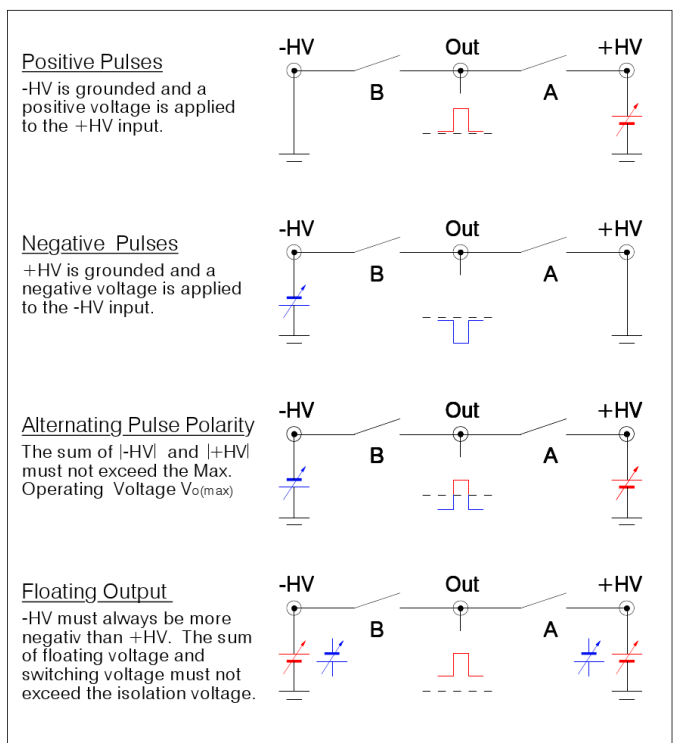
Positive Pulses
-HV is grounded and a positive voltage is applied to the +HV input.

-HV
Out
+HV
B
A

Negative Pulses
+HV is grounded and a negative voltage is applied to the -HV input.

-HV
Out
+HV
B
A

Alternating Pulse Polarity
The sum of |-HV| and |+HV| must not exceed the Max. Operating Voltage $V_{o(max)}$

-HV
Out
+HV
B
A

Floating Output
-HV must always be more negativ than +HV. The sum of floating voltage and switching voltage must not exceed the isolation voltage.

-HV
Out
+HV
B
A